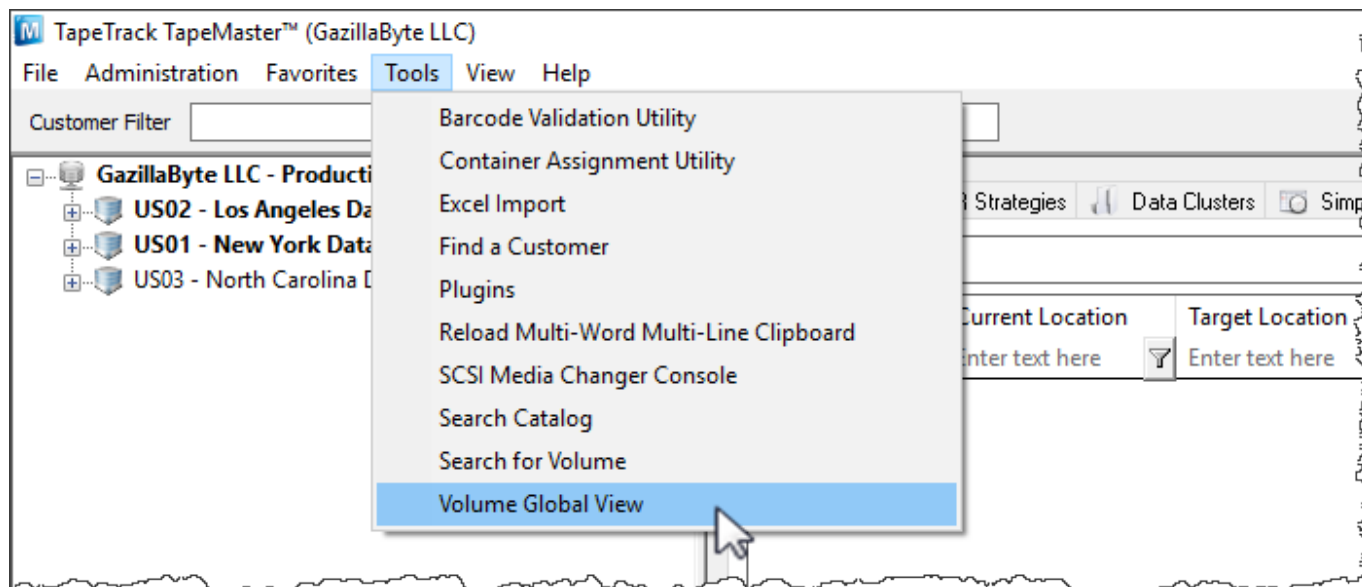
TapeTrack TapeMaster™ (GazillaByte LLC)

File Administration Favorites Tools View Help

Customer Filter

GazillaByte LLC - Productio
US02 - Los Angeles Da
US01 - New York Data
US03 - North Carolina D

Barcode Validation Utility
Container Assignment Utility
Excel Import
Find a Customer
Plugins
Reload Multi-Word Multi-Line Clipboard
SCSI Media Changer Console
Search Catalog
Search for Volume
Volume Global View

Strategies Data Clusters Simp

Current Location
Enter text here
Target Location
Enter text here